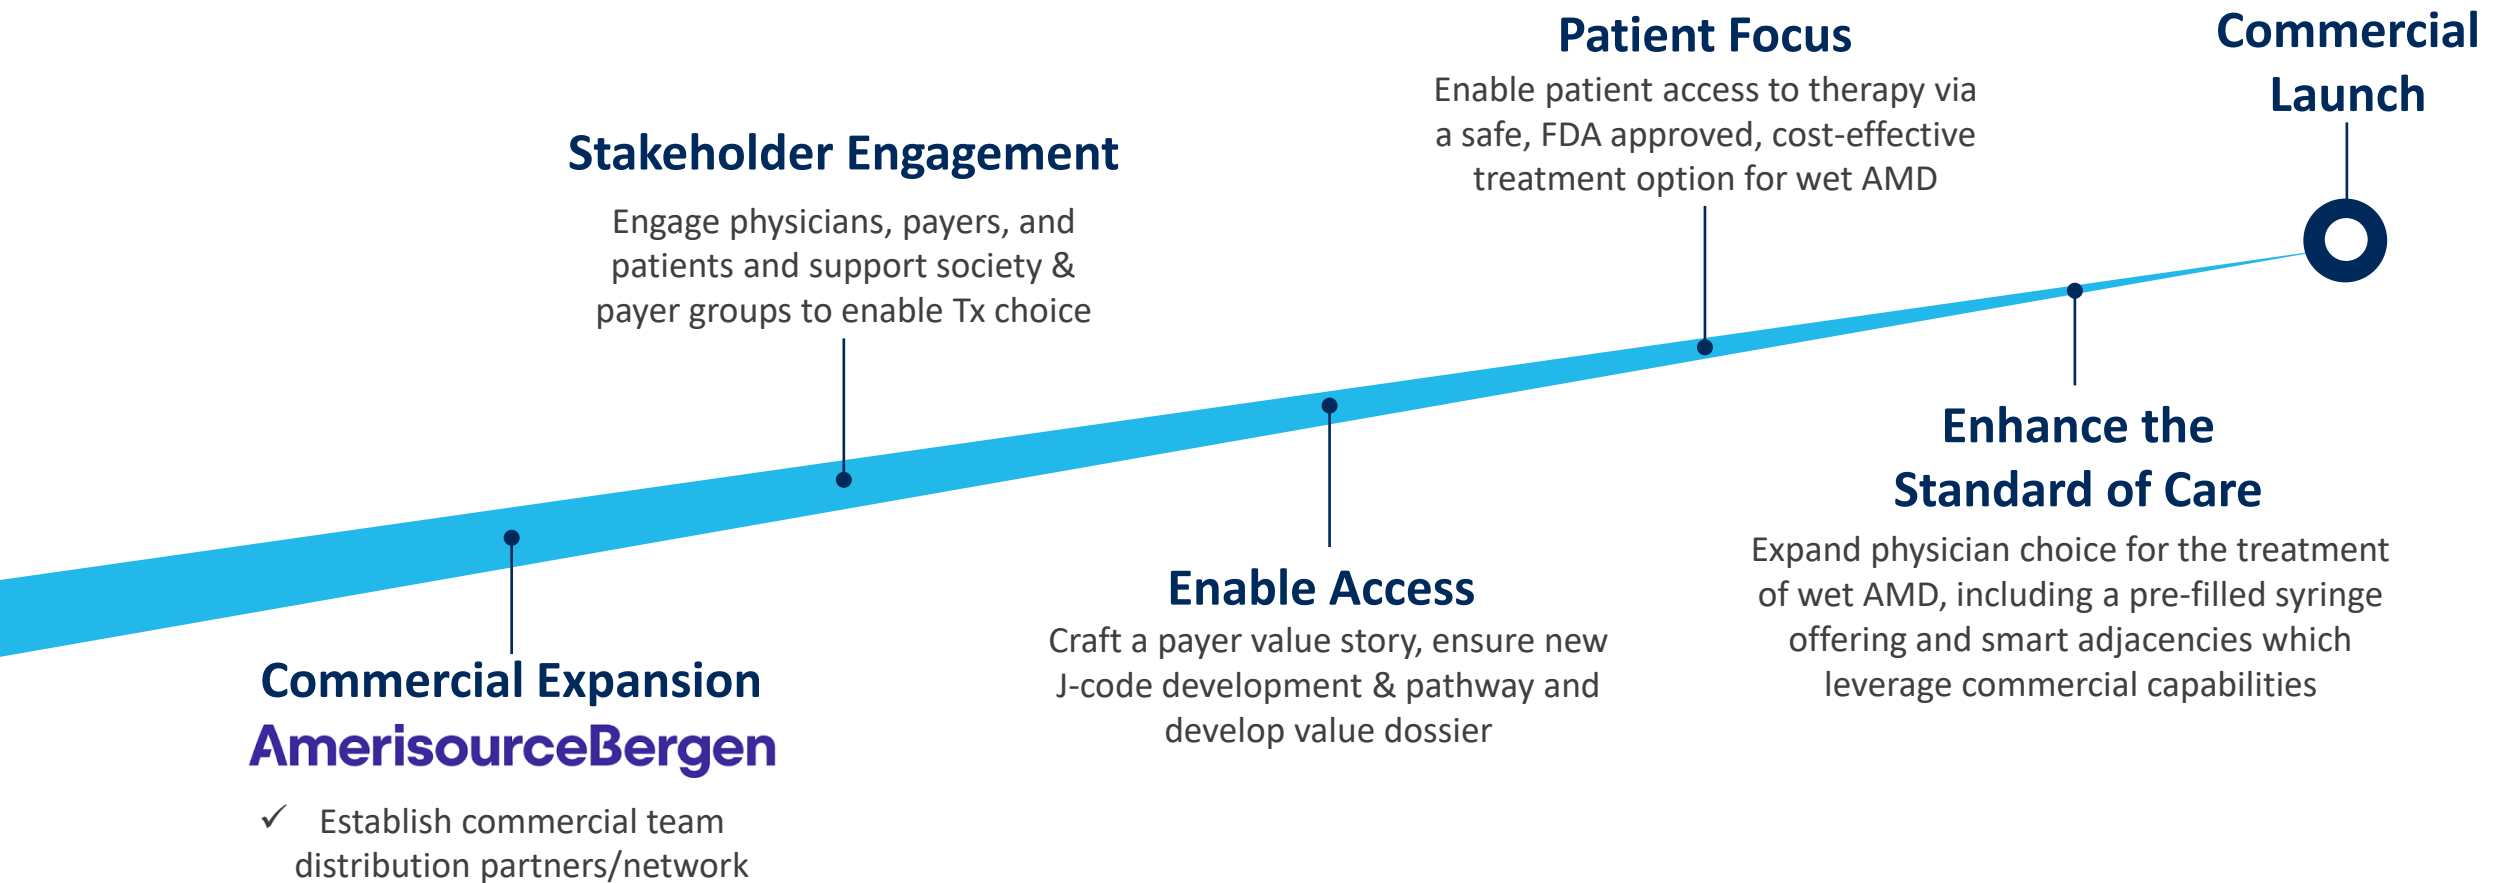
Patient Focus
Enable patient access to therapy via a safe, FDA approved, cost-effective treatment option for wet AMD

Commercial Launch

Stakeholder Engagement
Engage physicians, payers, and patients and support society & payer groups to enable Tx choice

Enhance the Standard of Care
Expand physician choice for the treatment of wet AMD, including a pre-filled syringe offering and smart adjacencies which leverage commercial capabilities

Enable Access
Craft a payer value story, ensure new J-code development & pathway and develop value dossier

Commercial Expansion
AmerisourceBergen
✓ Establish commercial team distribution partners/network